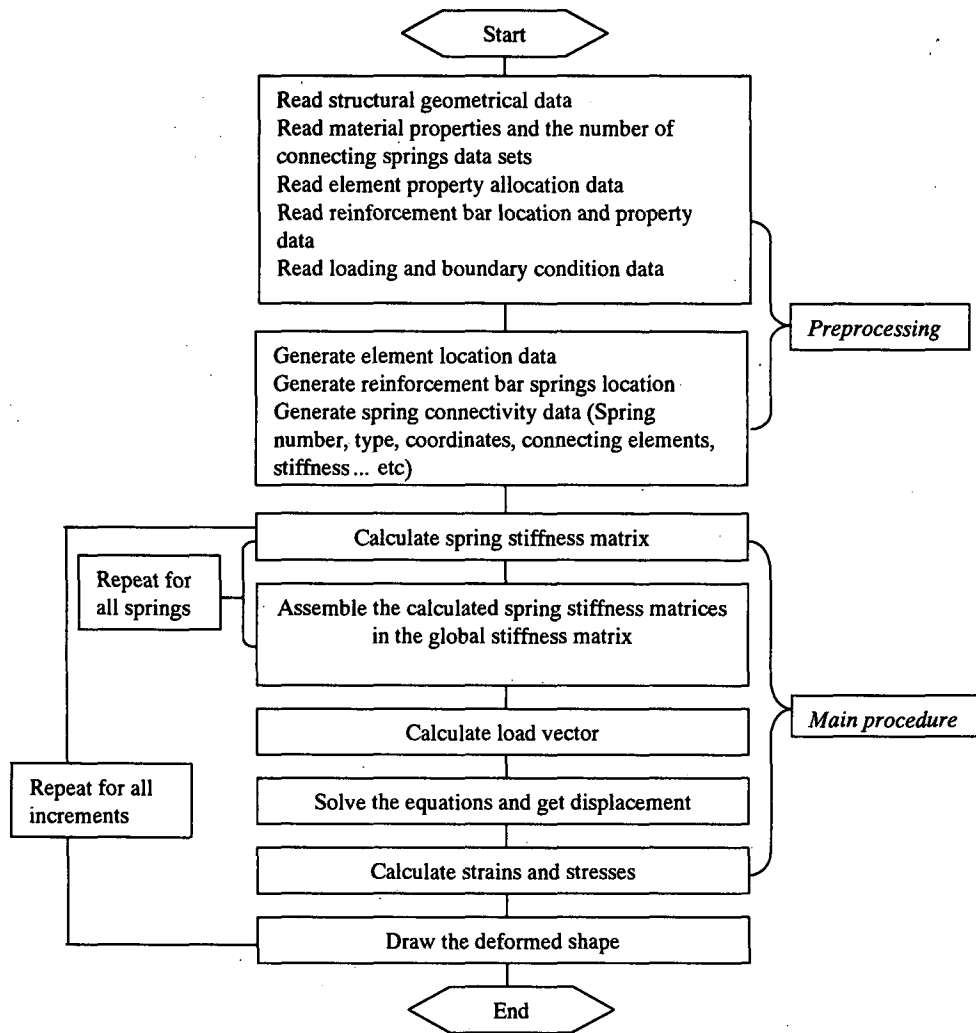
Start

Read structural geometrical data
Read material properties and the number of connecting springs data sets
Read element property allocation data
Read reinforcement bar location and property data
Read loading and boundary condition data

Generate element location data
Generate reinforcement bar springs location
Generate spring connectivity data (Spring number, type, coordinates, connecting elements, stiffness ... etc)

Preprocessing

Calculate spring stiffness matrix

Repeat for all springs

Assemble the calculated spring stiffness matrices in the global stiffness matrix

Calculate load vector

Main procedure

Repeat for all increments

Solve the equations and get displacement

Calculate strains and stresses

Draw the deformed shape

End